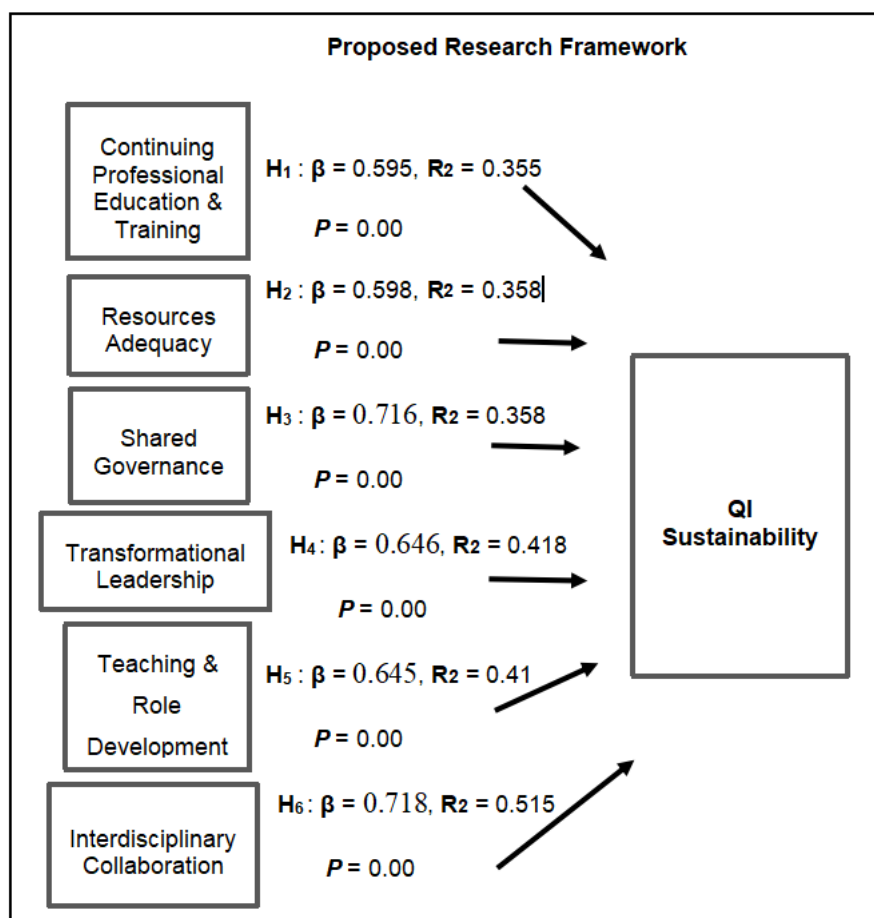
Proposed Research Framework

Continuing Professional Education & Training

$H_1$ : $\beta$ = 0.595, $R_2$ = 0.355

$P$ = 0.00

Resources Adequacy

$H_2$ : $\beta$ = 0.598, $R_2$ = 0.358

$P$ = 0.00

Shared Governance

$H_3$ : $\beta$ = 0.716, $R_2$ = 0.358

$P$ = 0.00

Transformational Leadership

$H_4$: $\beta$ = 0.646, $R_2$ = 0.418

$P$ = 0.00

Teaching & Role Development

$H_5$ : $\beta$ = 0.645, $R_2$ = 0.41

$P$ = 0.00

Interdisciplinary Collaboration

$H_6$: $\beta$ = 0.718, $R_2$ = 0.515

$P$ = 0.00

QI Sustainability